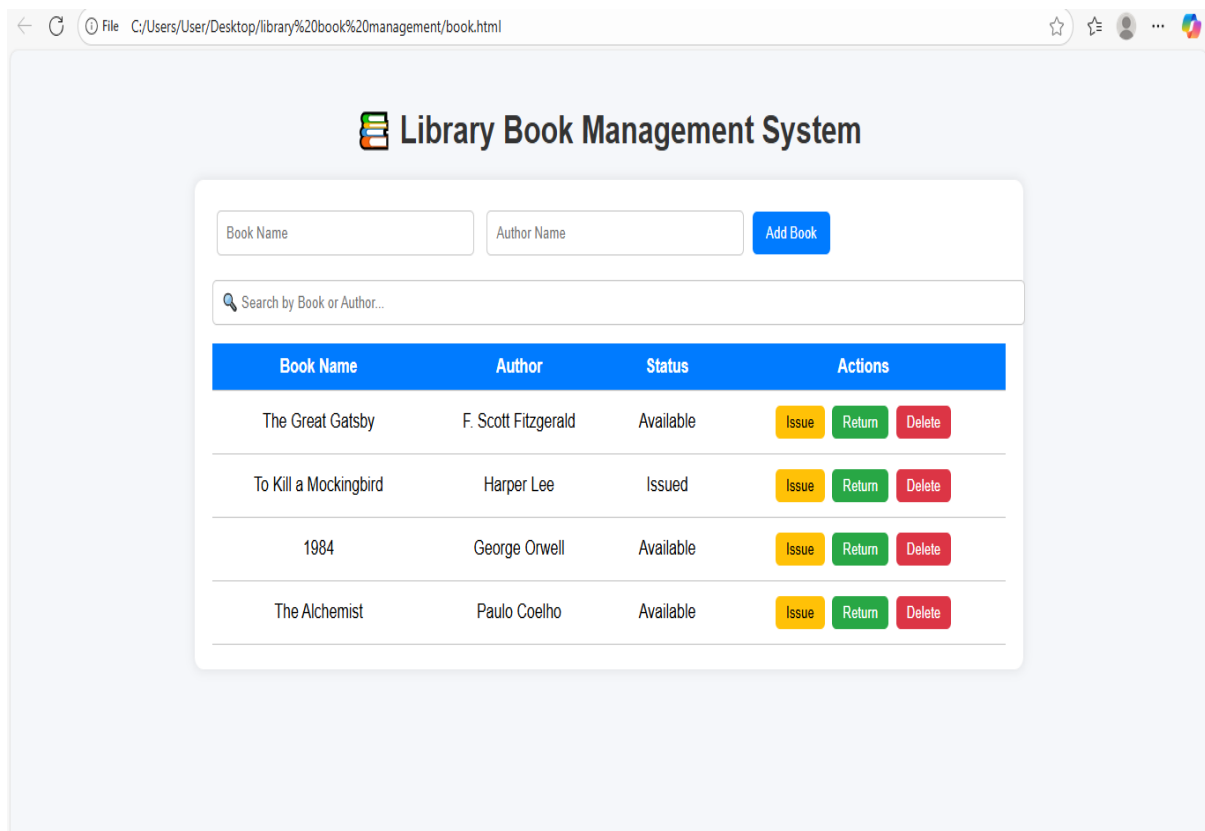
File C:/Users/User/Desktop/library%20book%20management/book.html

📚 Library Book Management System

Book Name

Author Name

Add Book

🔍 Search by Book or Author...

| Book Name | Author | Status | Actions |
|---|---|---|---|
| The Great Gatsby | F. Scott Fitzgerald | Available | Issue Return Delete |
| To Kill a Mockingbird | Harper Lee | Issued | Issue Return Delete |
| 1984 | George Orwell | Available | Issue Return Delete |
| The Alchemist | Paulo Coelho | Available | Issue Return Delete |